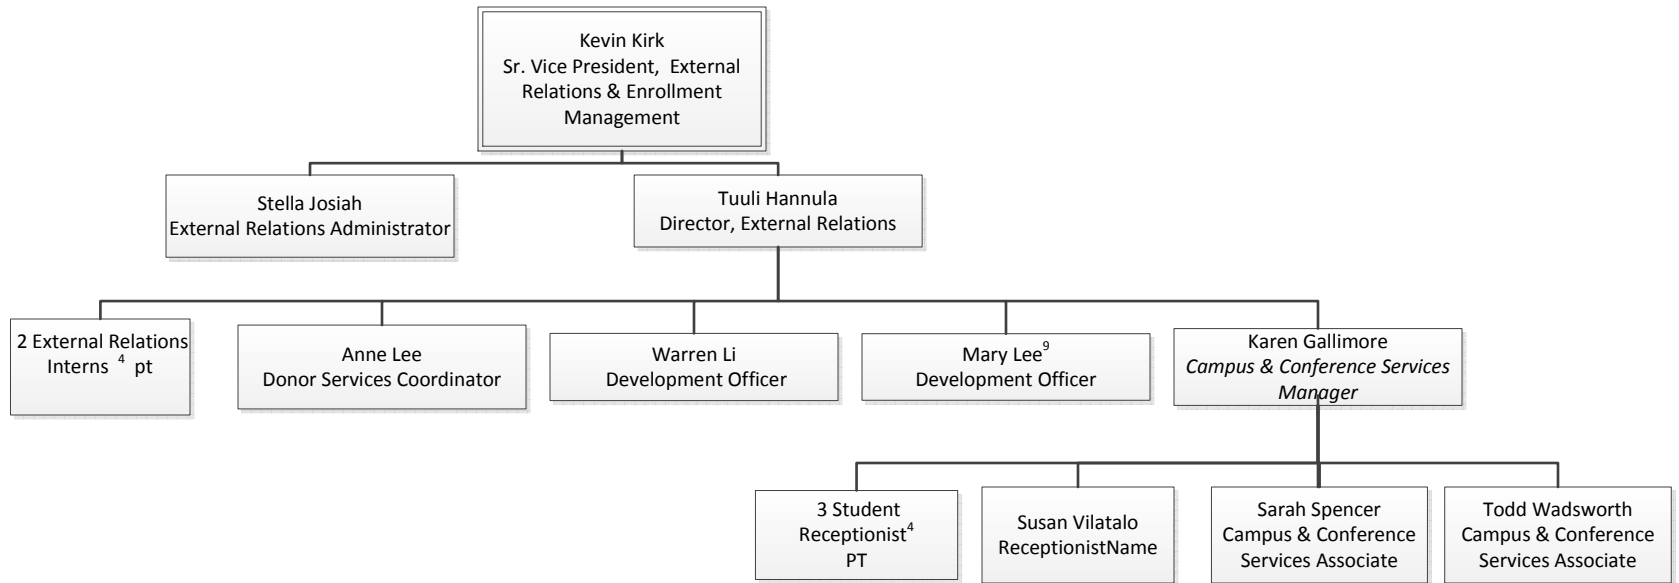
Kevin Kirk
Sr. Vice President, External Relations & Enrollment Management

Stella Josiah
External Relations Administrator

Tuuli Hannula
Director, External Relations

2 External Relations Interns $^4$ pt

Anne Lee
Donor Services Coordinator

Warren Li
Development Officer

Mary Lee$^9$
Development Officer

Karen Gallimore
*Campus & Conference Services Manager*

3 Student Receptionist$^4$
PT

Susan Vilatalo
ReceptionistName

Sarah Spencer
Campus & Conference Services Associate

Todd Wadsworth
Campus & Conference Services Associate